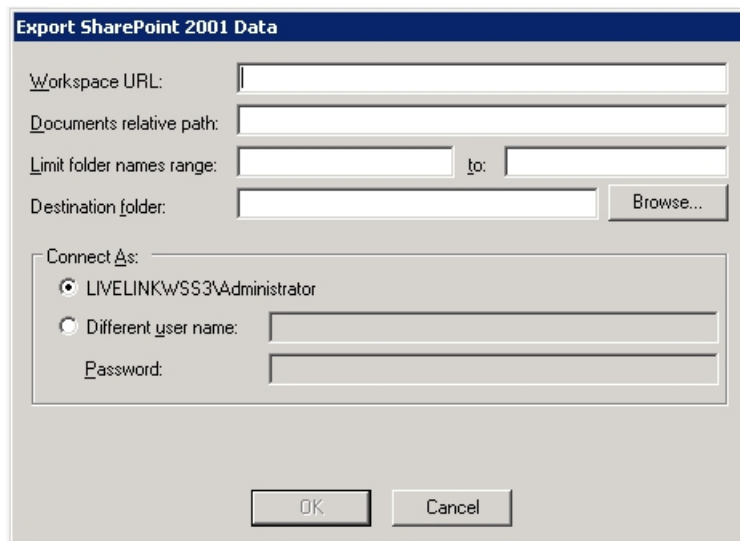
Export SharePoint 2001 Data

Workspace URL:

Documents relative path:

Limit folder names range: to:

Destination folder: Browse...

Connect As:

LIVELINKWSS3\Administrator

Different user name:

Password:

OK Cancel